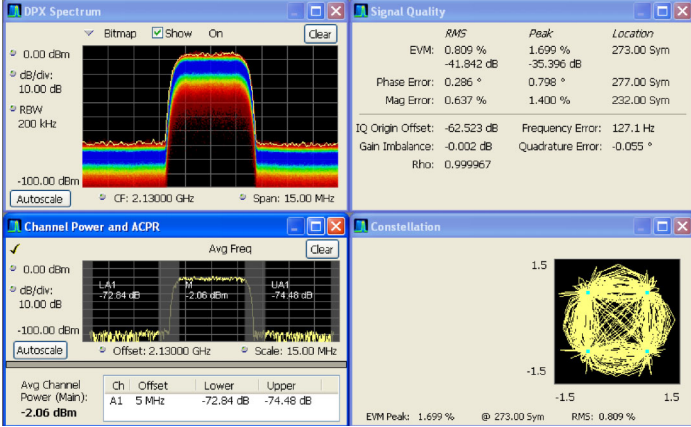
DPX Spectrum

Bitmap Show On Clear

0.00 dBm

dB/div: 10.00 dB

RBW 200 kHz

-100.00 dBm

Autoscale

CF: 2.13000 GHz

Span: 15.00 MHz

Signal Quality

| | RMS | Peak | Location |
|---|---|---|---|
| EVM: | 0.809 % -41.842 dB | 1.699 % -35.396 dB | 273.00 Sym |
| Phase Error: | 0.286 ° | 0.798 ° | 277.00 Sym |
| Mag Error: | 0.637 % | 1.400 % | 232.00 Sym |

IQ Origin Offset: -62.523 dB
Frequency Error: 127.1 Hz
Gain Imbalance: -0.002 dB
Quadrature Error: -0.055 °
Rho: 0.999967

Channel Power and ACPR

Avg Freq

Clear

0.00 dBm

dB/div: 10.00 dB

-100.00 dBm

LA1 -72.84 dB

M -2.06 dBm

UA1 -74.48 dB

Autoscale

Offset: 2.13000 GHz

Scale: 15.00 MHz

Avg Channel Power (Main): -2.06 dBm

| Ch | Offset | Lower | Upper |
|---|---|---|---|
| A1 | 5 MHz | -72.84 dB | -74.48 dB |

Constellation

1.5

-1.5

-1.5

1.5

EVM Peak: 1.699 % @ 273.00 Sym RMS: 0.809 %